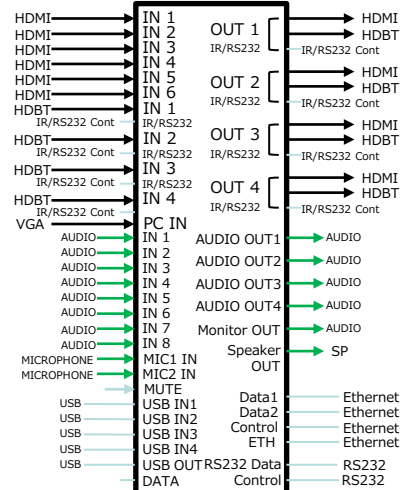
HDMI
HDMI
HDMI
HDMI
HDMI
HDMI
HDBT
IR/RS232 Cont
HDBT
IR/RS232 Cont
HDBT
IR/RS232 Cont
HDBT
IR/RS232 Cont
VGA

IN 1
IN 2
IN 3
IN 4
IN 5
IN 6
IN 1
IR/RS232
IN 2
IR/RS232
IN 3
IR/RS232
IN 4
IR/RS232
PC IN

OUT 1
IR/RS232
OUT 2
IR/RS232
OUT 3
IR/RS232
OUT 4
IR/RS232

HDMI
HDBT
IR/RS232 Cont
HDMI
HDBT
IR/RS232 Cont
HDMI
HDBT
IR/RS232 Cont
HDMI
HDBT
IR/RS232 Cont

AUDIO
AUDIO
AUDIO
AUDIO
AUDIO
AUDIO
AUDIO
AUDIO
MICROPHONE
MICROPHONE

IN 1
IN 2
IN 3
IN 4
IN 5
IN 6
IN 7
IN 8
MIC1 IN
MIC2 IN
MUTE
USB IN1
USB IN2
USB IN3
USB IN4
USB OUT
DATA

USB
USB
USB
USB
USB

AUDIO OUT1
AUDIO OUT2
AUDIO OUT3
AUDIO OUT4
Monitor OUT
Speaker OUT
Data1
Data2
Control
ETH
RS232 Data
Control

AUDIO
AUDIO
AUDIO
AUDIO
AUDIO
SP
Ethernet
Ethernet
Ethernet
Ethernet
RS232
RS232